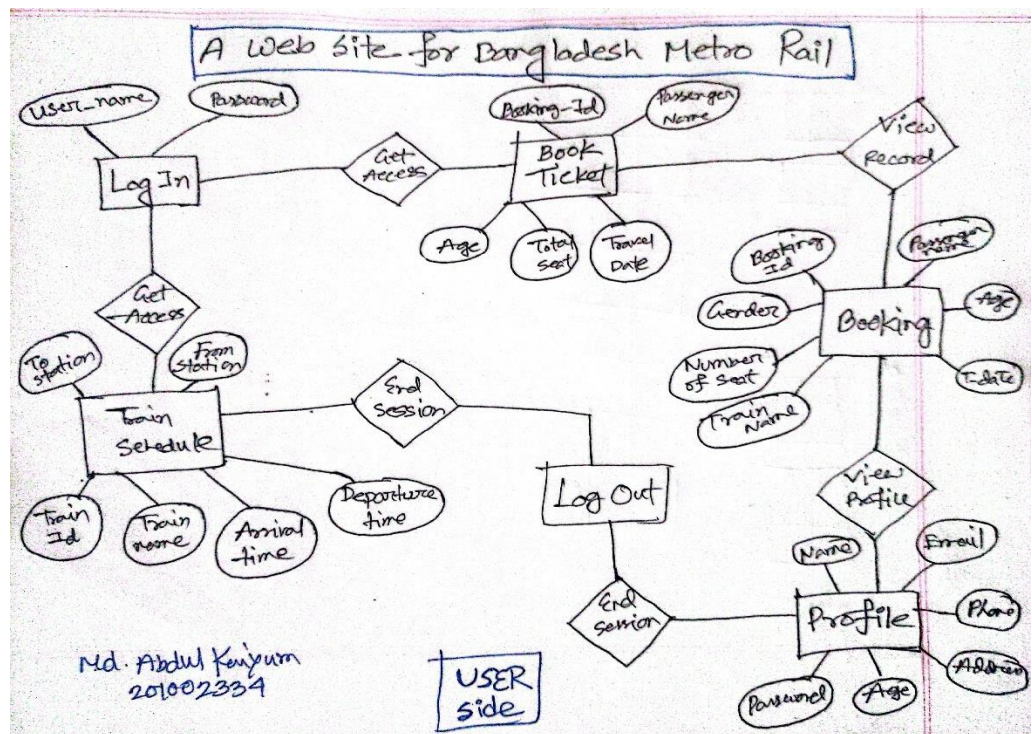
A Web Site for Bangladesh Metro Rail

User_name
Password
Log In
Get Access
Booking-Id
Passenger Name
Book Ticket
Age
Total seat
Travel Date
View Record
Booking Id
Passenger name
Gender
Booking
Age
Number of seat
T-date
Train Name
Get Access
To station
From Station
Train Schedule
End Session
Train Id
Train name
Arrival time
Departure time
Log Out
View Profile
Name
Email
End session
Profile
Phone
Address
Password
Age

Md. Abdul Kaiyum
201002334

USER side